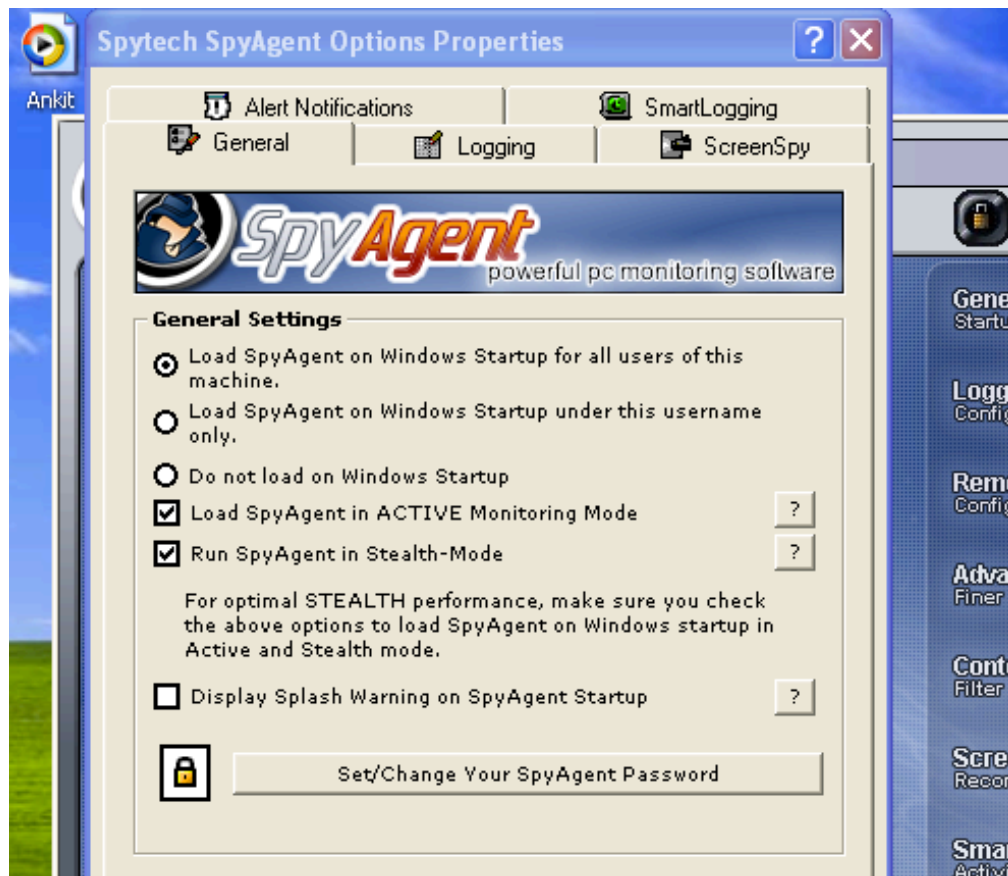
Ankit

Spytech SpyAgent Options Properties

?

Alert Notifications

SmartLogging

General

Logging

ScreenSpy

SpyAgent
powerful pc monitoring software

General Settings

Load SpyAgent on Windows Startup for all users of this machine.

Load SpyAgent on Windows Startup under this username only.

Do not load on Windows Startup

Load SpyAgent in ACTIVE Monitoring Mode ?

Run SpyAgent in Stealth-Mode ?

For optimal STEALTH performance, make sure you check the above options to load SpyAgent on Windows startup in Active and Stealth mode.

Display Splash Warning on SpyAgent Startup ?

Set/Change Your SpyAgent Password

Gene
Startu

Logg
Config

Remo
Config

Adva
Finer

Conte
Filter

Scre
Recor

Sma
Activ